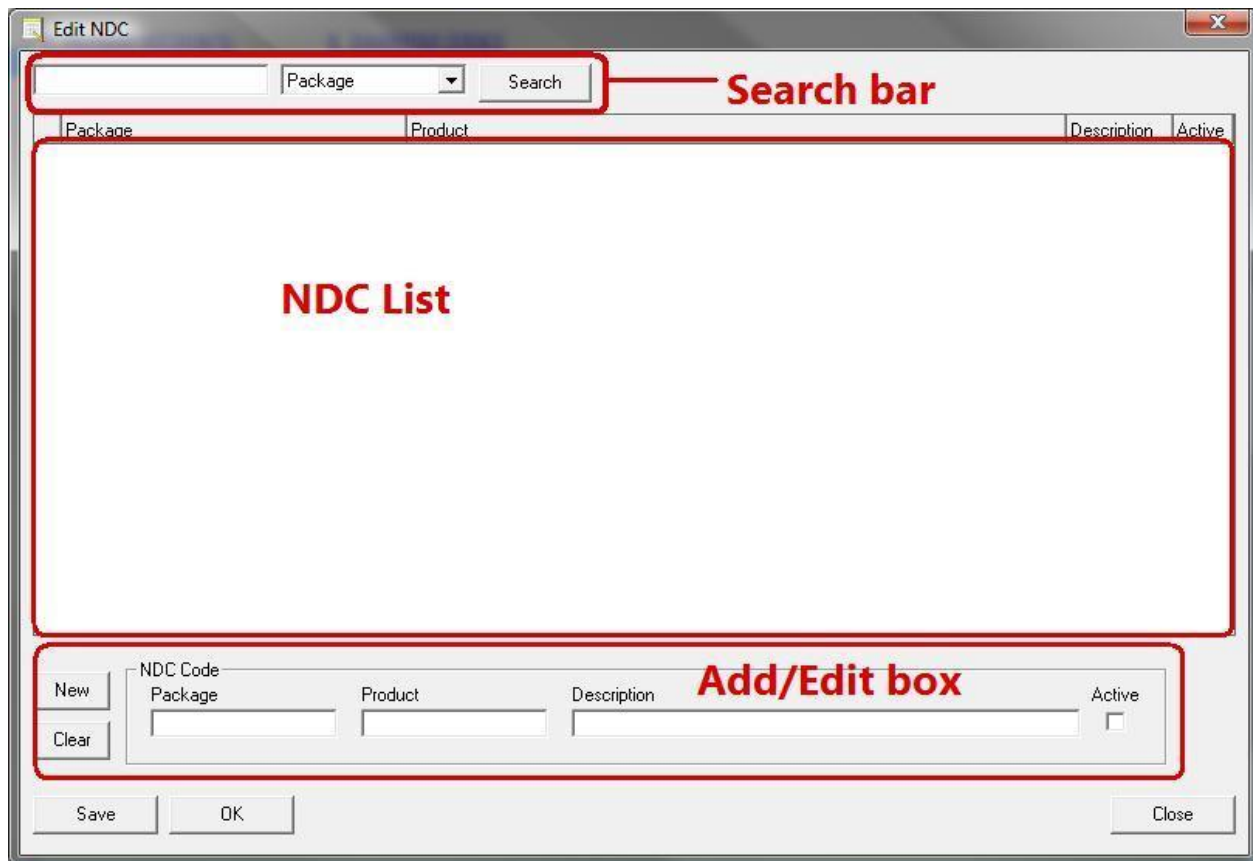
Edit NDC

Package Search

Search bar

| Package | Product | Description | Active |
|---|---|---|---|

NDC List

New

Clear

NDC Code

Package

Product

Description

Add/Edit box

Active

Save

OK

Close